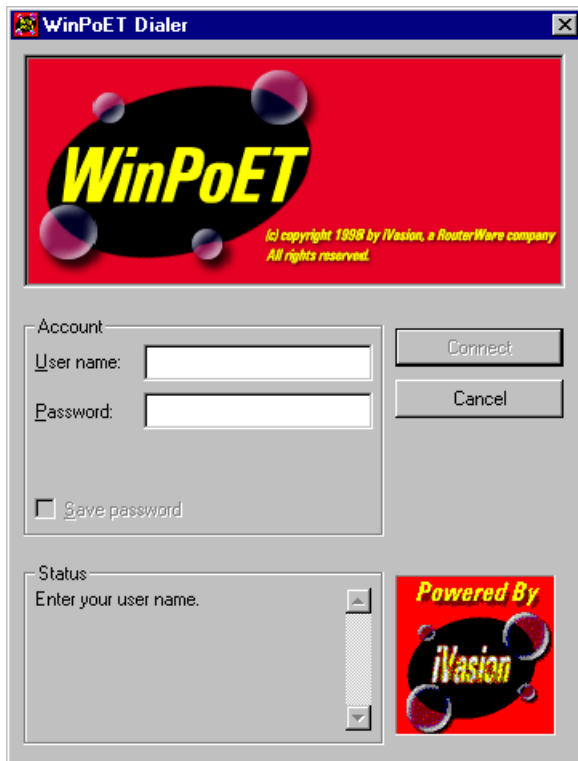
WinPoET Dialer

WinPoET

(c) copyright 1998 by iVasion, a RouterWare company
All rights reserved.

Account
User name:
Password:
Save password

Connect
Cancel

Status
Enter your user name.

Powered By
iVasion